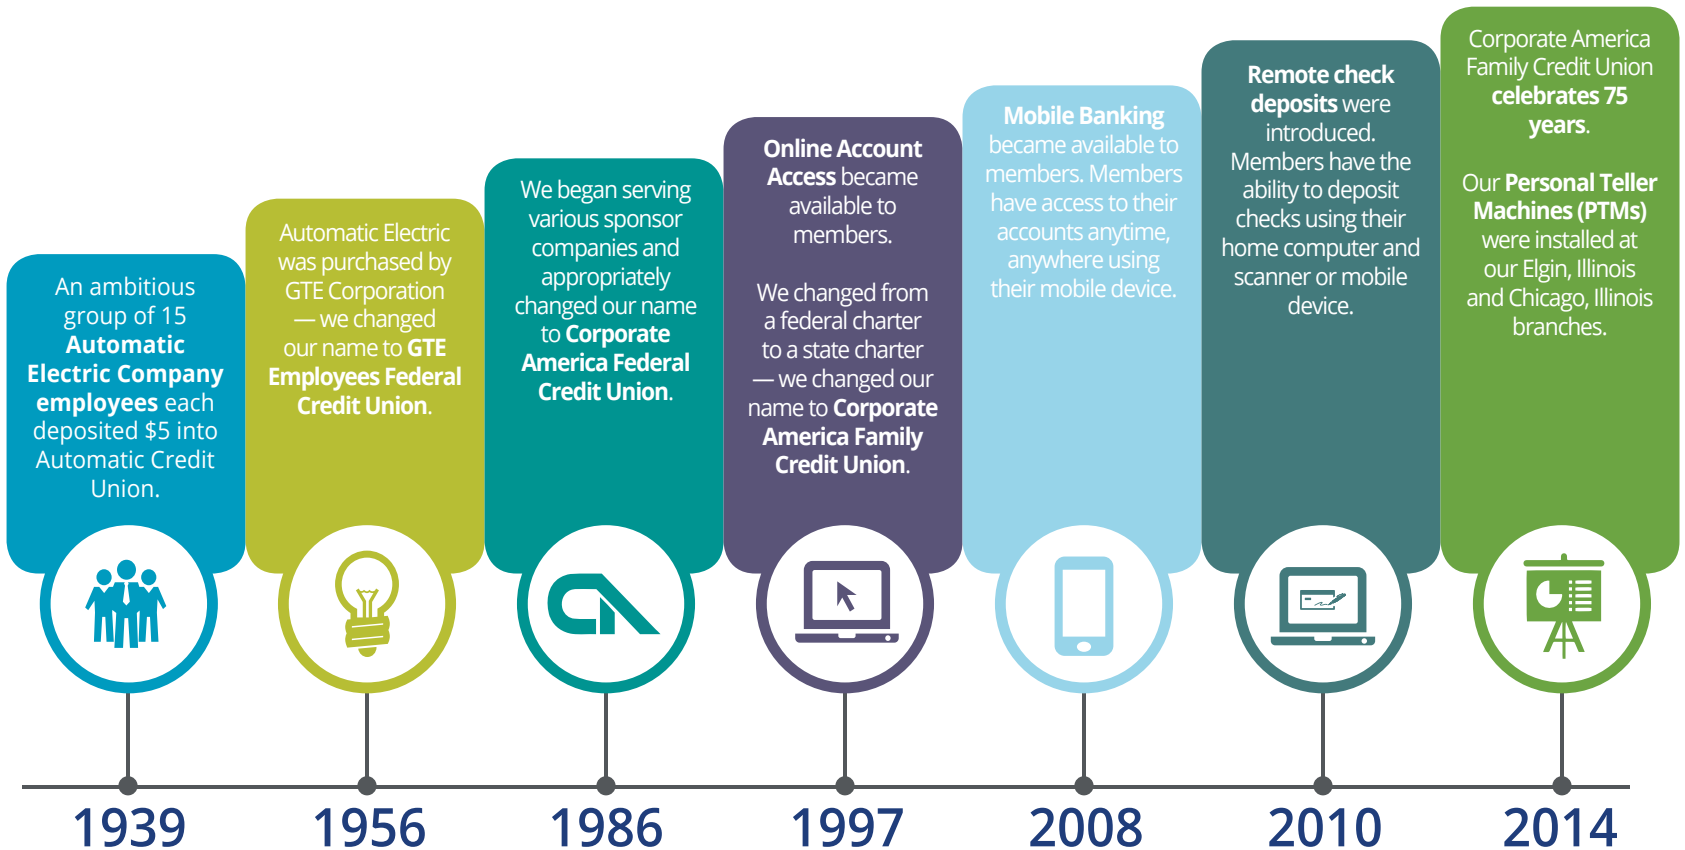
An ambitious group of 15 Automatic Electric Company employees each deposited $5 into Automatic Credit Union.

Automatic Electric was purchased by GTE Corporation — we changed our name to GTE Employees Federal Credit Union.

We began serving various sponsor companies and appropriately changed our name to Corporate America Federal Credit Union.

Online Account Access became available to members.

We changed from a federal charter to a state charter — we changed our name to Corporate America Family Credit Union.

Mobile Banking became available to members. Members have access to their accounts anytime, anywhere using their mobile device.

Remote check deposits were introduced. Members have the ability to deposit checks using their home computer and scanner or mobile device.

Corporate America Family Credit Union celebrates 75 years.

Our Personal Teller Machines (PTMs) were installed at our Elgin, Illinois and Chicago, Illinois branches.

1939

1956

1986

1997

2008

2010

2014